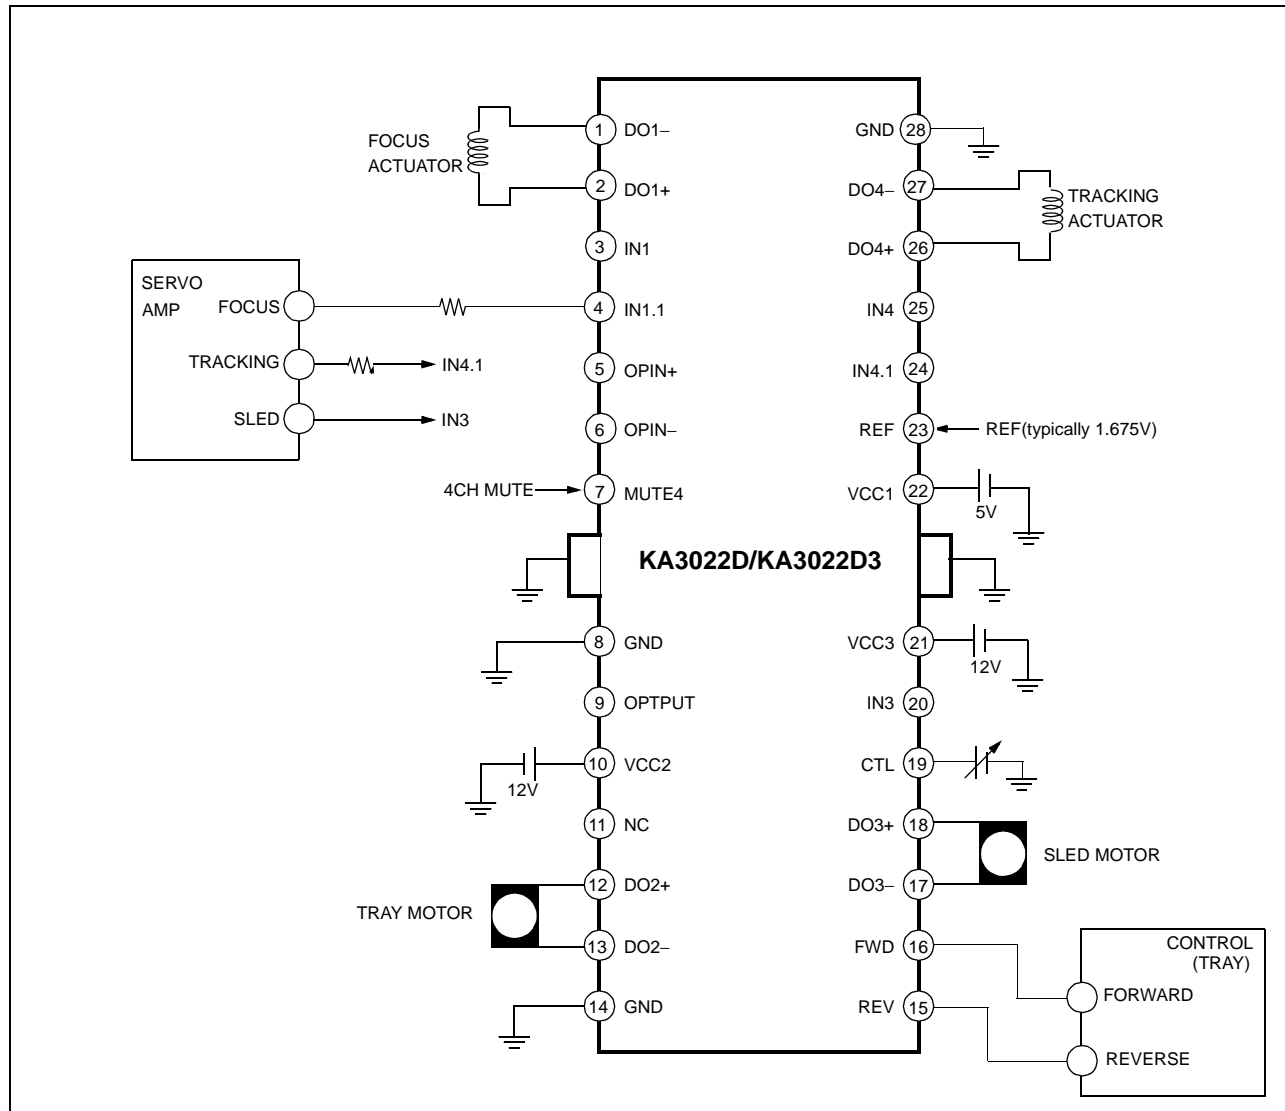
FOCUS ACTUATOR

1 DO1–
2 DO1+
3 IN1
4 IN1.1
5 OPIN+
6 OPIN–
7 MUTE4

SERVO AMP
FOCUS
TRACKING
SLED

IN4.1
IN3
4CH MUTE

GND 28
DO4– 27
DO4+ 26
IN4 25
IN4.1 24
REF 23
VCC1 22

TRACKING ACTUATOR

REF(typically 1.675V)

5V

KA3022D/KA3022D3

8 GND
9 OPTPUT
10 VCC2
11 NC
12 DO2+
13 DO2–
14 GND

12V

TRAY MOTOR

VCC3 21
IN3 20
CTL 19
DO3+ 18
DO3– 17
FWD 16
REV 15

12V

SLED MOTOR

CONTROL (TRAY)
FORWARD
REVERSE